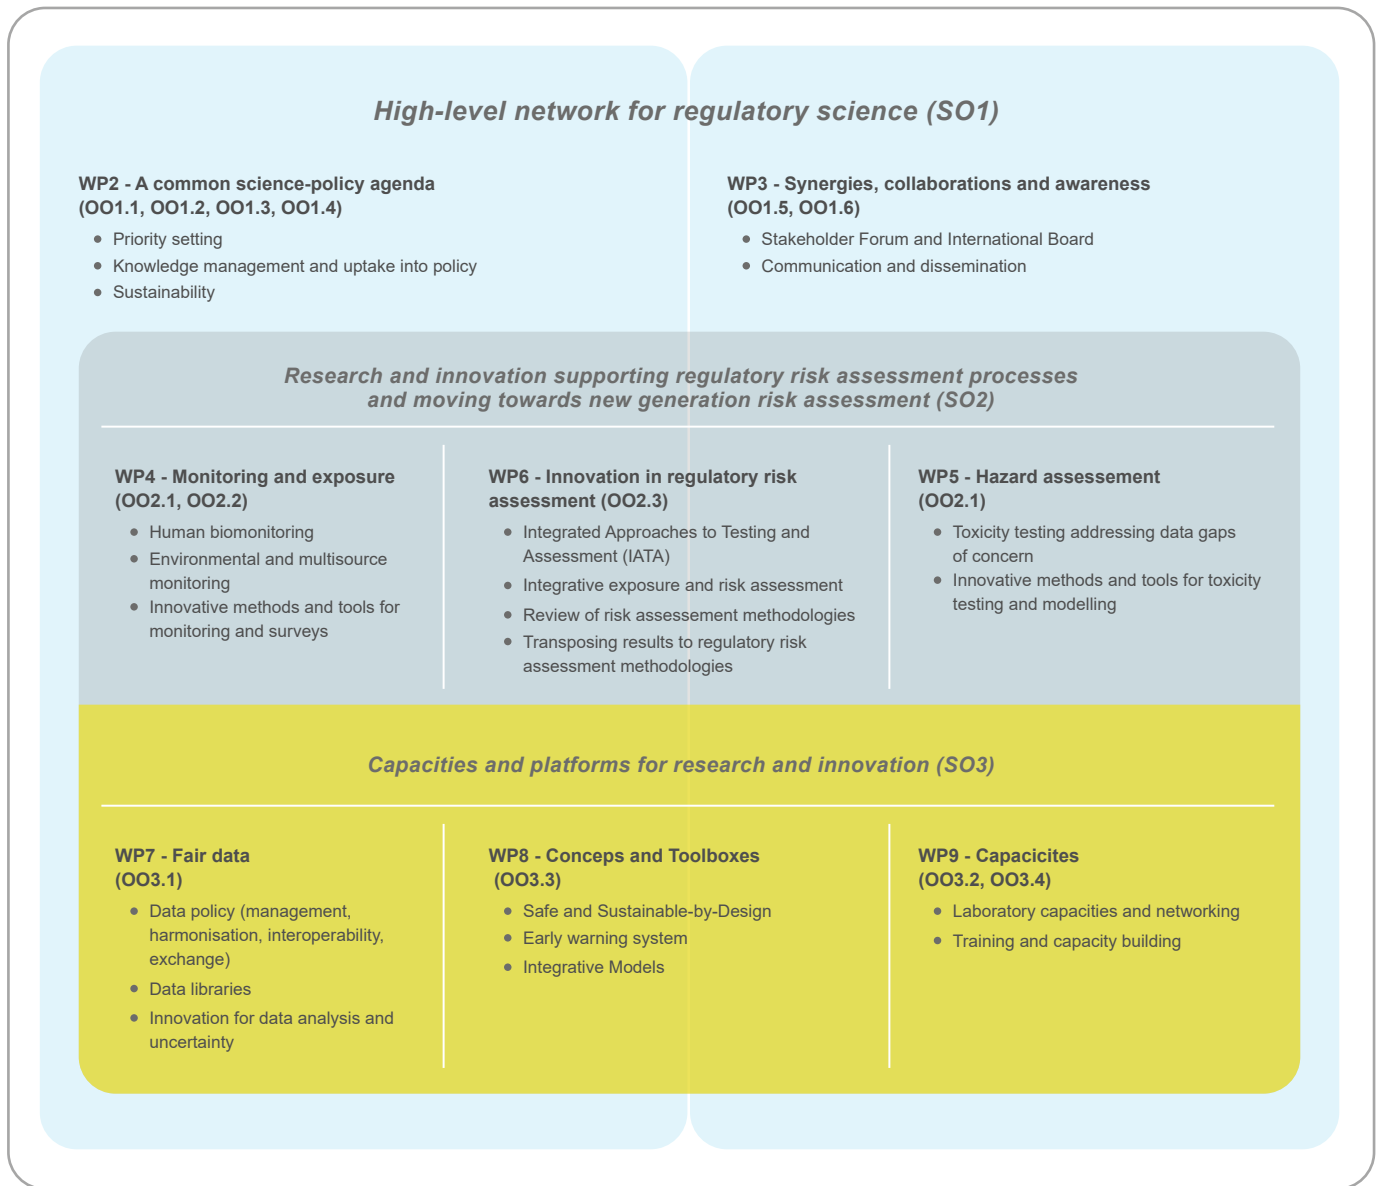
High-level network for regulatory science (SO1)

WP2 - A common science-policy agenda (OO1.1, OO1.2, OO1.3, OO1.4)
- Priority setting
- Knowledge management and uptake into policy
- Sustainability

WP3 - Synergies, collaborations and awareness (OO1.5, OO1.6)
- Stakeholder Forum and International Board
- Communication and dissemination

Research and innovation supporting regulatory risk assessment processes and moving towards new generation risk assessment (SO2)

WP4 - Monitoring and exposure (OO2.1, OO2.2)
- Human biomonitoring
- Environmental and multisource monitoring
- Innovative methods and tools for monitoring and surveys

WP6 - Innovation in regulatory risk assessment (OO2.3)
- Integrated Approaches to Testing and Assessment (IATA)
- Integrative exposure and risk assessment
- Review of risk assesement methodologies
- Transposing results to regulatory risk assessment methodologies

WP5 - Hazard assessement (OO2.1)
- Toxicity testing addressing data gaps of concern
- Innovative methods and tools for toxicity testing and modelling

Capacities and platforms for research and innovation (SO3)

WP7 - Fair data (OO3.1)
- Data policy (management, harmonisation, interoperability, exchange)
- Data libraries
- Innovation for data analysis and uncertainty

WP8 - Conceps and Toolboxes (OO3.3)
- Safe and Sustainable-by-Design
- Early warning system
- Integrative Models

WP9 - Capacicites (OO3.2, OO3.4)
- Laboratory capacities and networking
- Training and capacity building